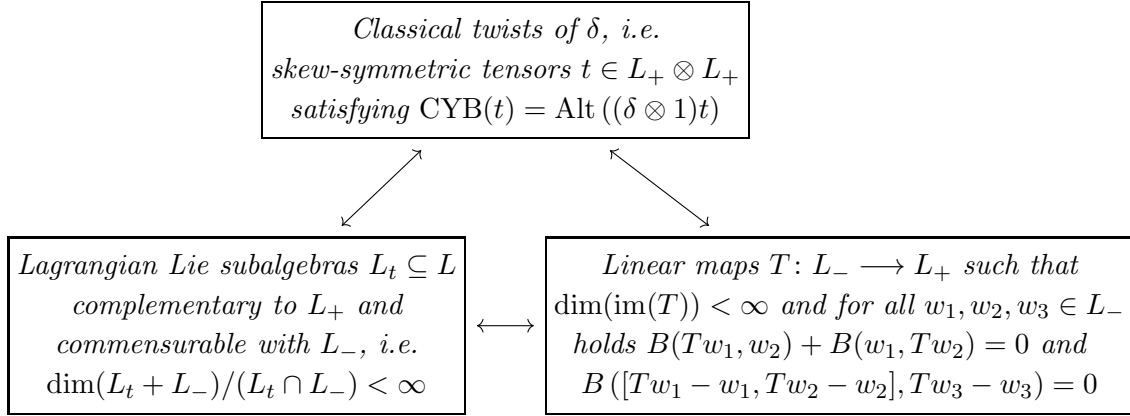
*Classical twists of $\delta$, i.e. skew-symmetric tensors $t \in L_+ \otimes L_+$ satisfying* $\mathrm{CYB}(t) = \mathrm{Alt}\left((\delta \otimes 1)t\right)$

*Lagrangian Lie subalgebras $L_t \subseteq L$ complementary to $L_+$ and commensurable with $L_-$, i.e.* $\dim(L_t + L_-)/(L_t \cap L_-) < \infty$

$\longleftrightarrow$

*Linear maps $T\colon L_- \longrightarrow L_+$ such that* $\dim(\mathrm{im}(T)) < \infty$ *and for all $w_1, w_2, w_3 \in L_-$ holds $B(Tw_1, w_2) + B(w_1, Tw_2) = 0$ and* $B\left([Tw_1 - w_1, Tw_2 - w_2], Tw_3 - w_3\right) = 0$